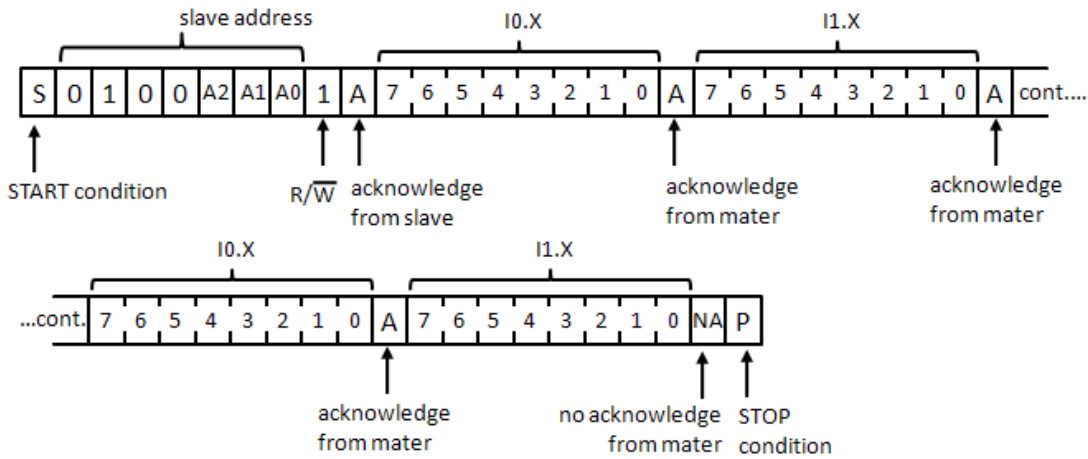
slave address

I0.X

I1.X

| S | 0 | 1 | 0 | 0 | A2 | A1 | A0 | 1 | A | 7 | 6 | 5 | 4 | 3 | 2 | 1 | 0 | A | 7 | 6 | 5 | 4 | 3 | 2 | 1 | 0 | A | cont.... |
|---|---|---|---|---|---|---|---|---|---|---|---|---|---|---|---|---|---|---|---|---|---|---|---|---|---|---|---|---|

START condition

$R/\overline{W}$

acknowledge from slave

acknowledge from mater

acknowledge from mater

I0.X

I1.X

| ...cont. | 7 | 6 | 5 | 4 | 3 | 2 | 1 | 0 | A | 7 | 6 | 5 | 4 | 3 | 2 | 1 | 0 | NA | P |
|---|---|---|---|---|---|---|---|---|---|---|---|---|---|---|---|---|---|---|---|

acknowledge from mater

no acknowledge from mater

STOP condition